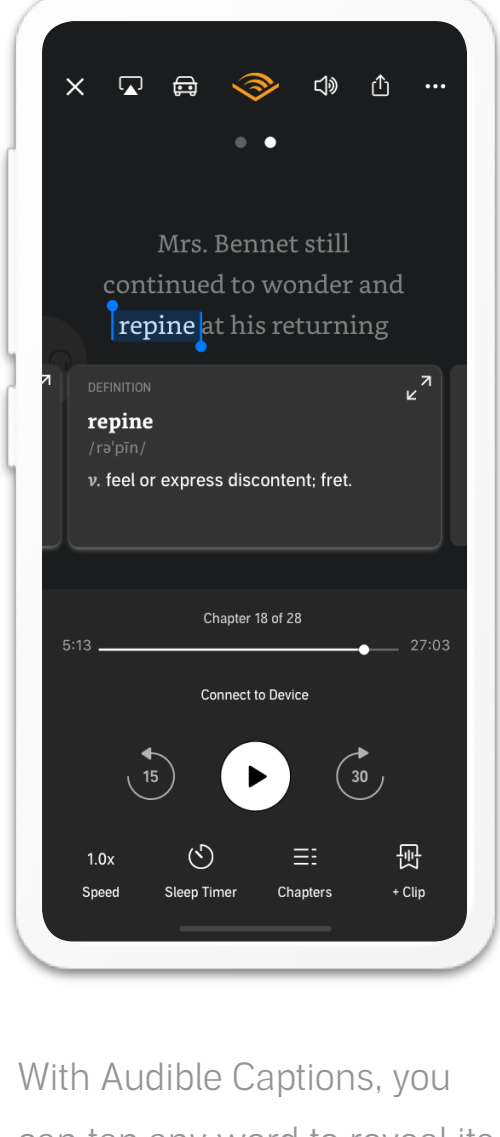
Mrs. Bennet still continued to wonder and repine at his returning

DEFINITION

repine

/rəˈpīn/

*v.* feel or express discontent; fret.

Chapter 18 of 28

5:13

27:03

Connect to Device

15

30

1.0x

Speed

Sleep Timer

Chapters

+ Clip

With Audible Captions, you

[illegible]